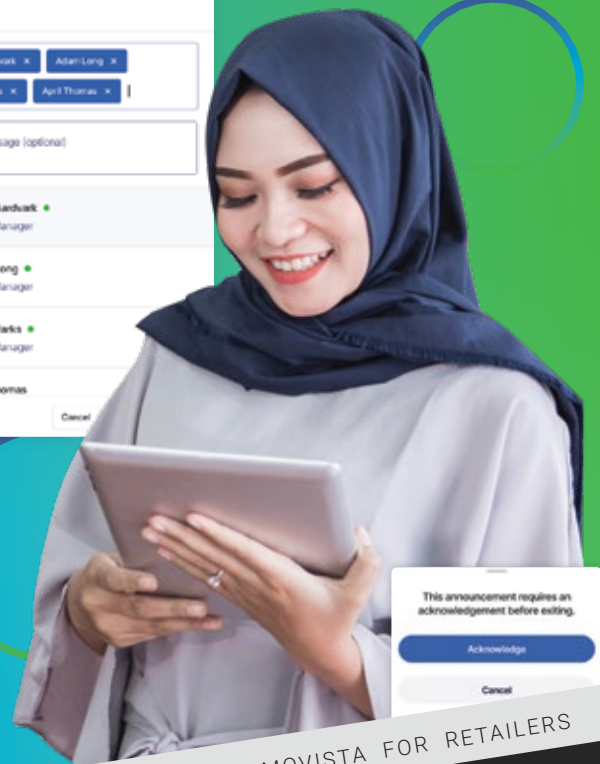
vark ×
Adam Long ×
s ×
April Thomas ×
ssage (optional)
Aardvark
Manager
Long
Manager
Marks
Manager
homas
Cancel
This announcement requires an acknowledgement before exiting.
Acknowledge
Cancel
MOVISTA FOR RETAILERS